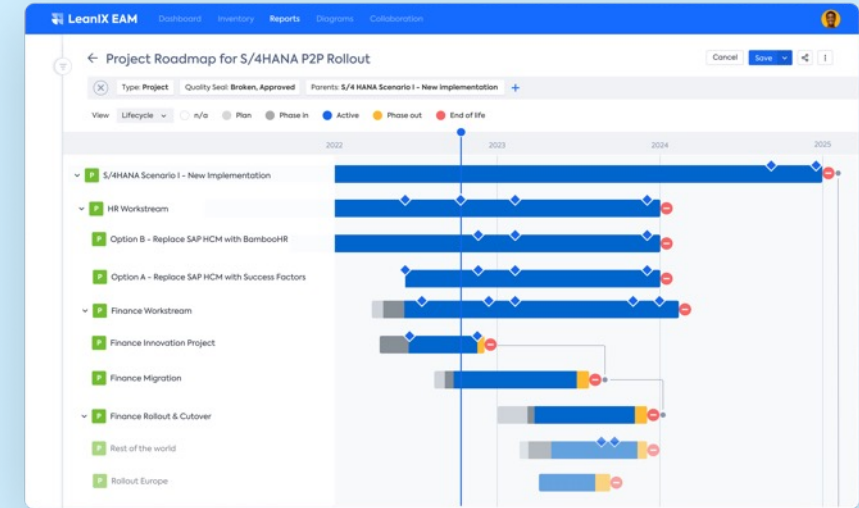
LeanIX EAM Dashboard Inventory Reports Diagrams Collaboration

← Project Roadmap for S/4HANA P2P Rollout

Cancel Save

Type: Project Quality Seal: Broken, Approved Parents: S/4HANA Scenario I - New Implementation +

View Lifecycle n/a Plan Phase in Active Phase out End of life

2022 2023 2024 2025

P S/4HANA Scenario I - New Implementation

P HR Workstream

P Option B - Replace SAP HCM with BambooHR

P Option A - Replace SAP HCM with Success Factors

P Finance Workstream

P Finance Innovation Project

P Finance Migration

P Finance Rollout & Cutover

P Rest of the world

P Rollout Europe